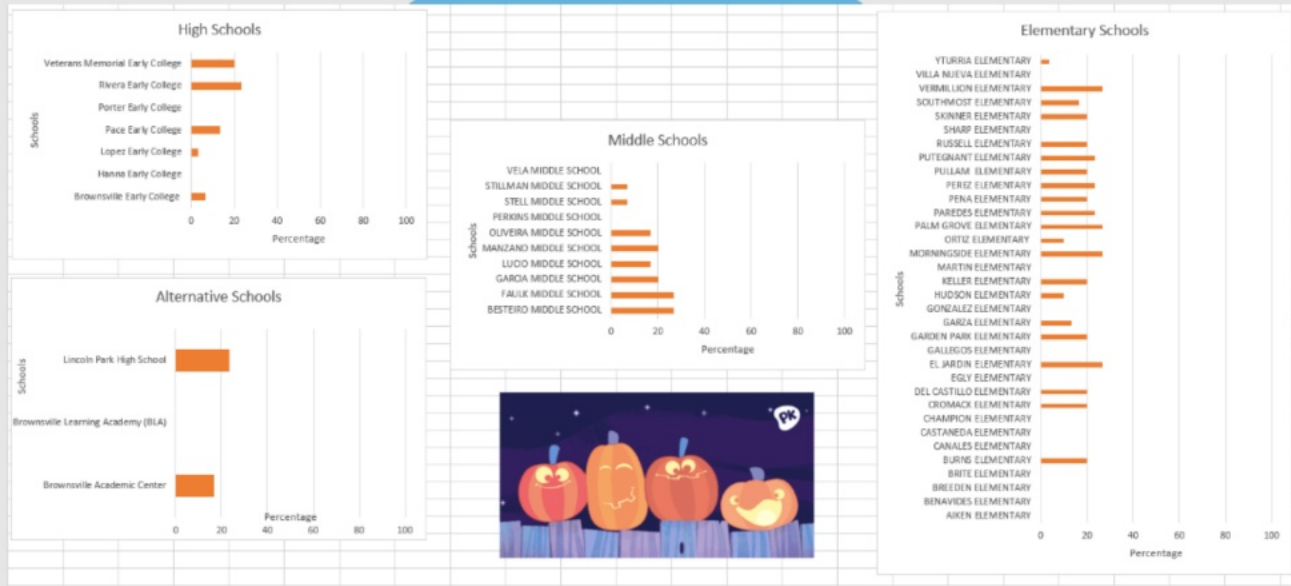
High Schools

Schools

Veterans Memorial Early College
Rivera Early College
Porter Early College
Pace Early College
Lopez Early College
Hanna Early College
Brownsville Early College

0 20 40 60 80 100
Percentage

Alternative Schools

Schools

Lincoln Park High School
Brownsville Learning Academy (BLA)
Brownsville Academic Center

0 20 40 60 80 100
Percentage

Middle Schools

Schools

VELA MIDDLE SCHOOL
STILLMAN MIDDLE SCHOOL
STELL MIDDLE SCHOOL
PERKINS MIDDLE SCHOOL
OLIVEIRA MIDDLE SCHOOL
MANZANO MIDDLE SCHOOL
LUCIO MIDDLE SCHOOL
GARCIA MIDDLE SCHOOL
FAULK MIDDLE SCHOOL
BESTEIRO MIDDLE SCHOOL

0 20 40 60 80 100
Percentage

PK

Elementary Schools

Schools

YTURRIA ELEMENTARY
VILLA NUEVA ELEMENTARY
VERMILLION ELEMENTARY
SOUTHMOST ELEMENTARY
SKINNER ELEMENTARY
SHARP ELEMENTARY
RUSSELL ELEMENTARY
PUTEGNANT ELEMENTARY
PULLAM ELEMENTARY
PEREZ ELEMENTARY
PENA ELEMENTARY
PAREDES ELEMENTARY
PALM GROVE ELEMENTARY
ORTIZ ELEMENTARY
MORNINGSIDE ELEMENTARY
MARTIN ELEMENTARY
KELLER ELEMENTARY
HUDSON ELEMENTARY
GONZALEZ ELEMENTARY
GARZA ELEMENTARY
GARDEN PARK ELEMENTARY
GALLEGOS ELEMENTARY
EL JARDIN ELEMENTARY
EGLY ELEMENTARY
DEL CASTILLO ELEMENTARY
CROMACK ELEMENTARY
CHAMPION ELEMENTARY
CASTANEDA ELEMENTARY
CANALES ELEMENTARY
BURNS ELEMENTARY
BRITE ELEMENTARY
BREEDEN ELEMENTARY
BENAVIDES ELEMENTARY
AIKEN ELEMENTARY

0 20 40 60 80 100
Percentage